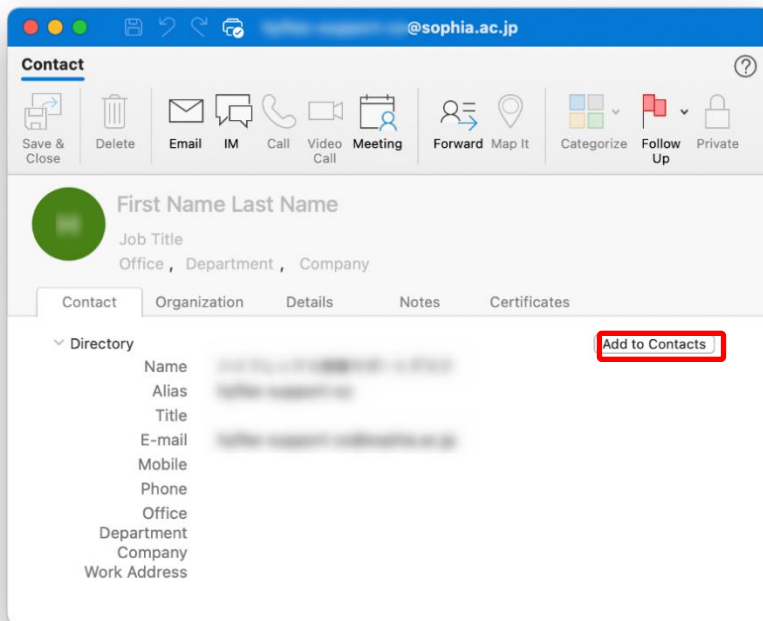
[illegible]@sophia.ac.jp

Contact

?

Save & Close
Delete
Email
IM
Call
Video Call
Meeting
Forward
Map It
Categorize
Follow Up
Private

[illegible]

First Name Last Name
Job Title
Office , Department , Company

Contact
Organization
Details
Notes
Certificates

Directory
Add to Contacts

Name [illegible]
Alias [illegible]
Title
E-mail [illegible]
Mobile
Phone
Office
Department
Company
Work Address